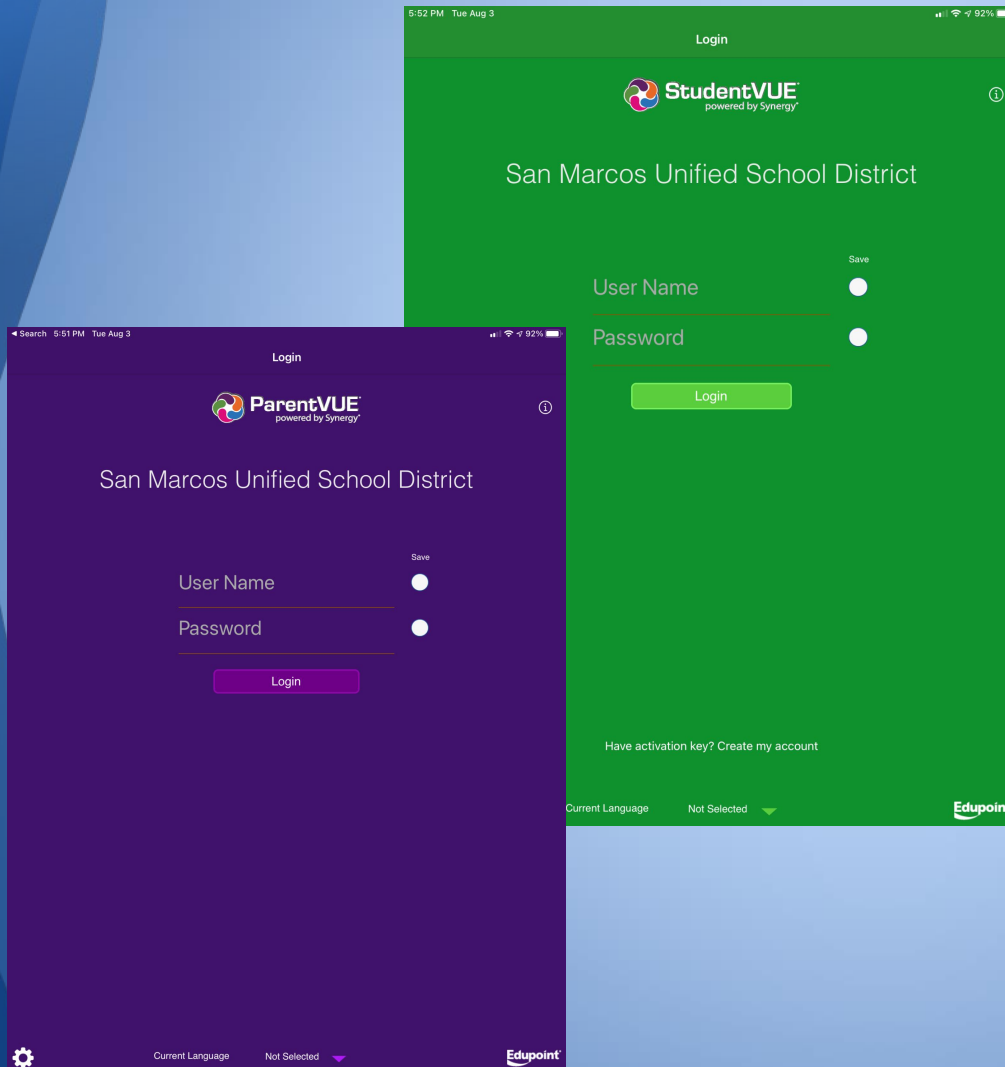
5:52 PM Tue Aug 3
92%
Login
StudentVUE
powered by Synergy
San Marcos Unified School District
Save
User Name
Password
Login
Have activation key? Create my account
Current Language Not Selected
Edupoin

◄ Search 5:51 PM Tue Aug 3
92%
Login
ParentVUE
powered by Synergy
San Marcos Unified School District
Save
User Name
Password
Login
Current Language Not Selected
Edupoint